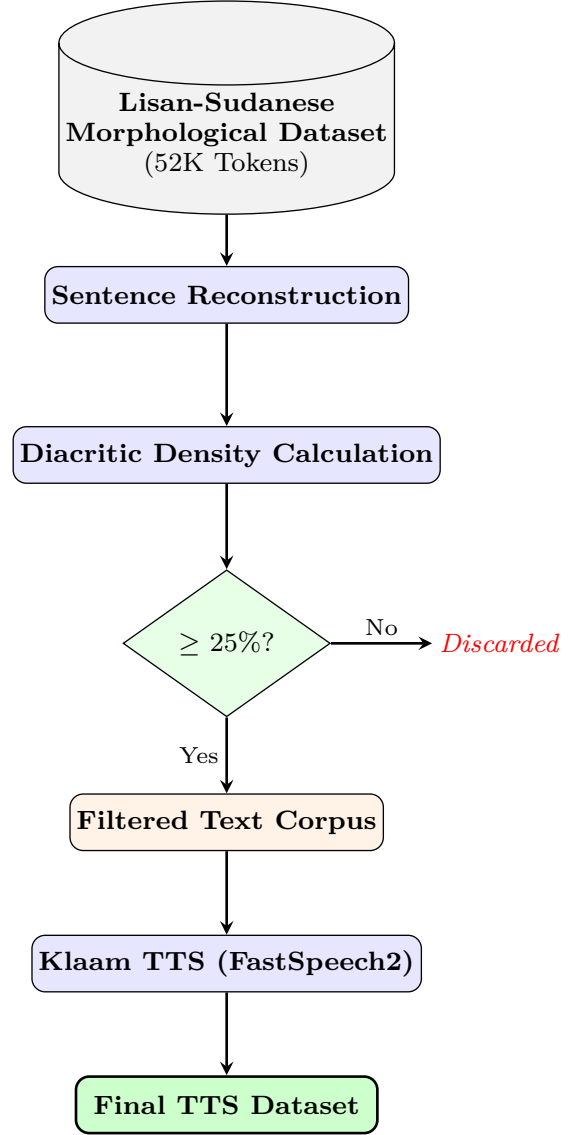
Lisan-Sudanese Morphological Dataset
(52K Tokens)

Sentence Reconstruction

Diacritic Density Calculation

$\geq 25\%$?

No

Discarded

Yes

Filtered Text Corpus

Klaam TTS (FastSpeech2)

Final TTS Dataset